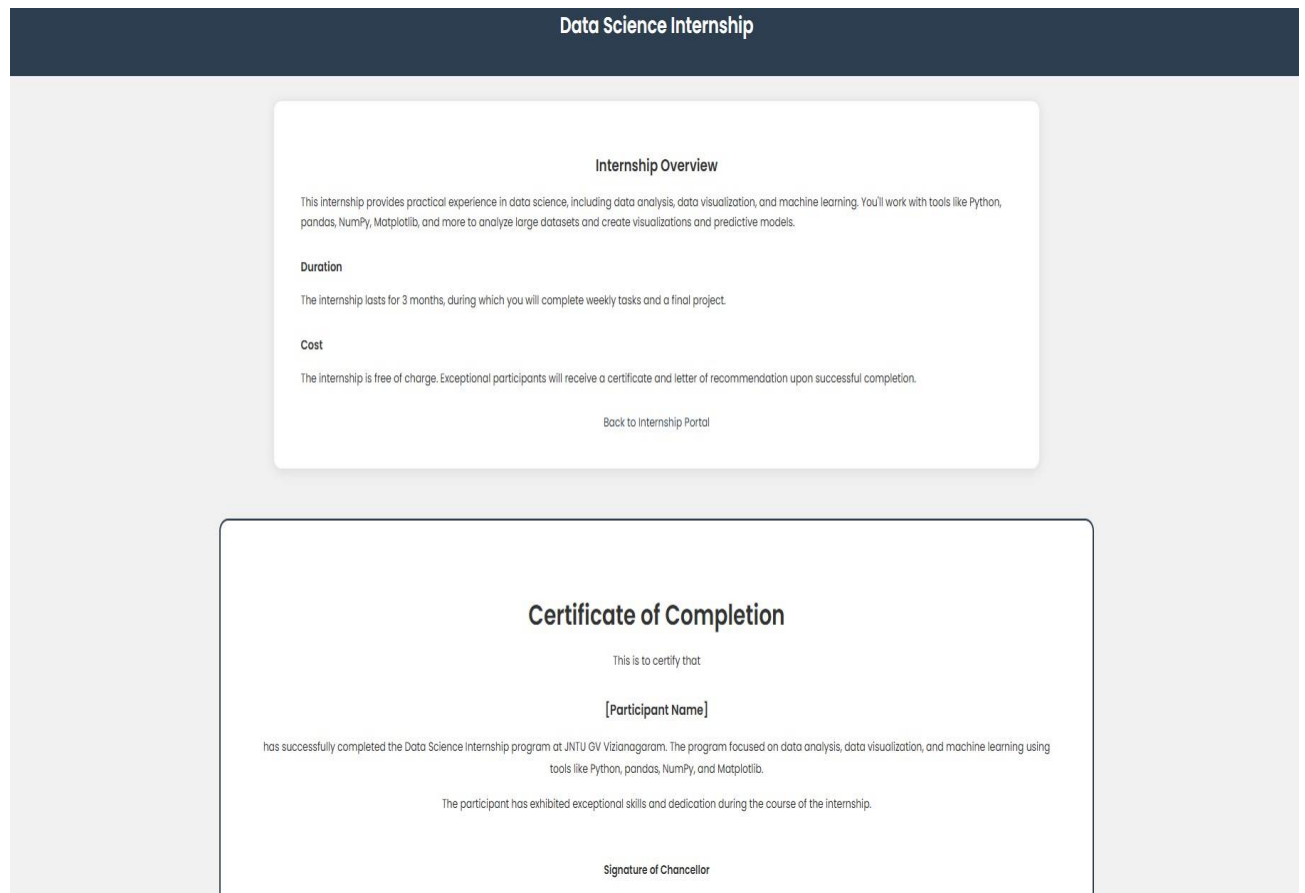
Data Science Internship

Internship Overview

This internship provides practical experience in data science, including data analysis, data visualization, and machine learning. You'll work with tools like Python, pandas, NumPy, Matplotlib, and more to analyze large datasets and create visualizations and predictive models.

Duration

The internship lasts for 3 months, during which you will complete weekly tasks and a final project.

Cost

The internship is free of charge. Exceptional participants will receive a certificate and letter of recommendation upon successful completion.

Back to Internship Portal

Certificate of Completion

This is to certify that

[Participant Name]

has successfully completed the Data Science Internship program at JNTU GV Vizianagaram. The program focused on data analysis, data visualization, and machine learning using tools like Python, pandas, NumPy, and Matplotlib.

The participant has exhibited exceptional skills and dedication during the course of the internship.

Signature of Chancellor